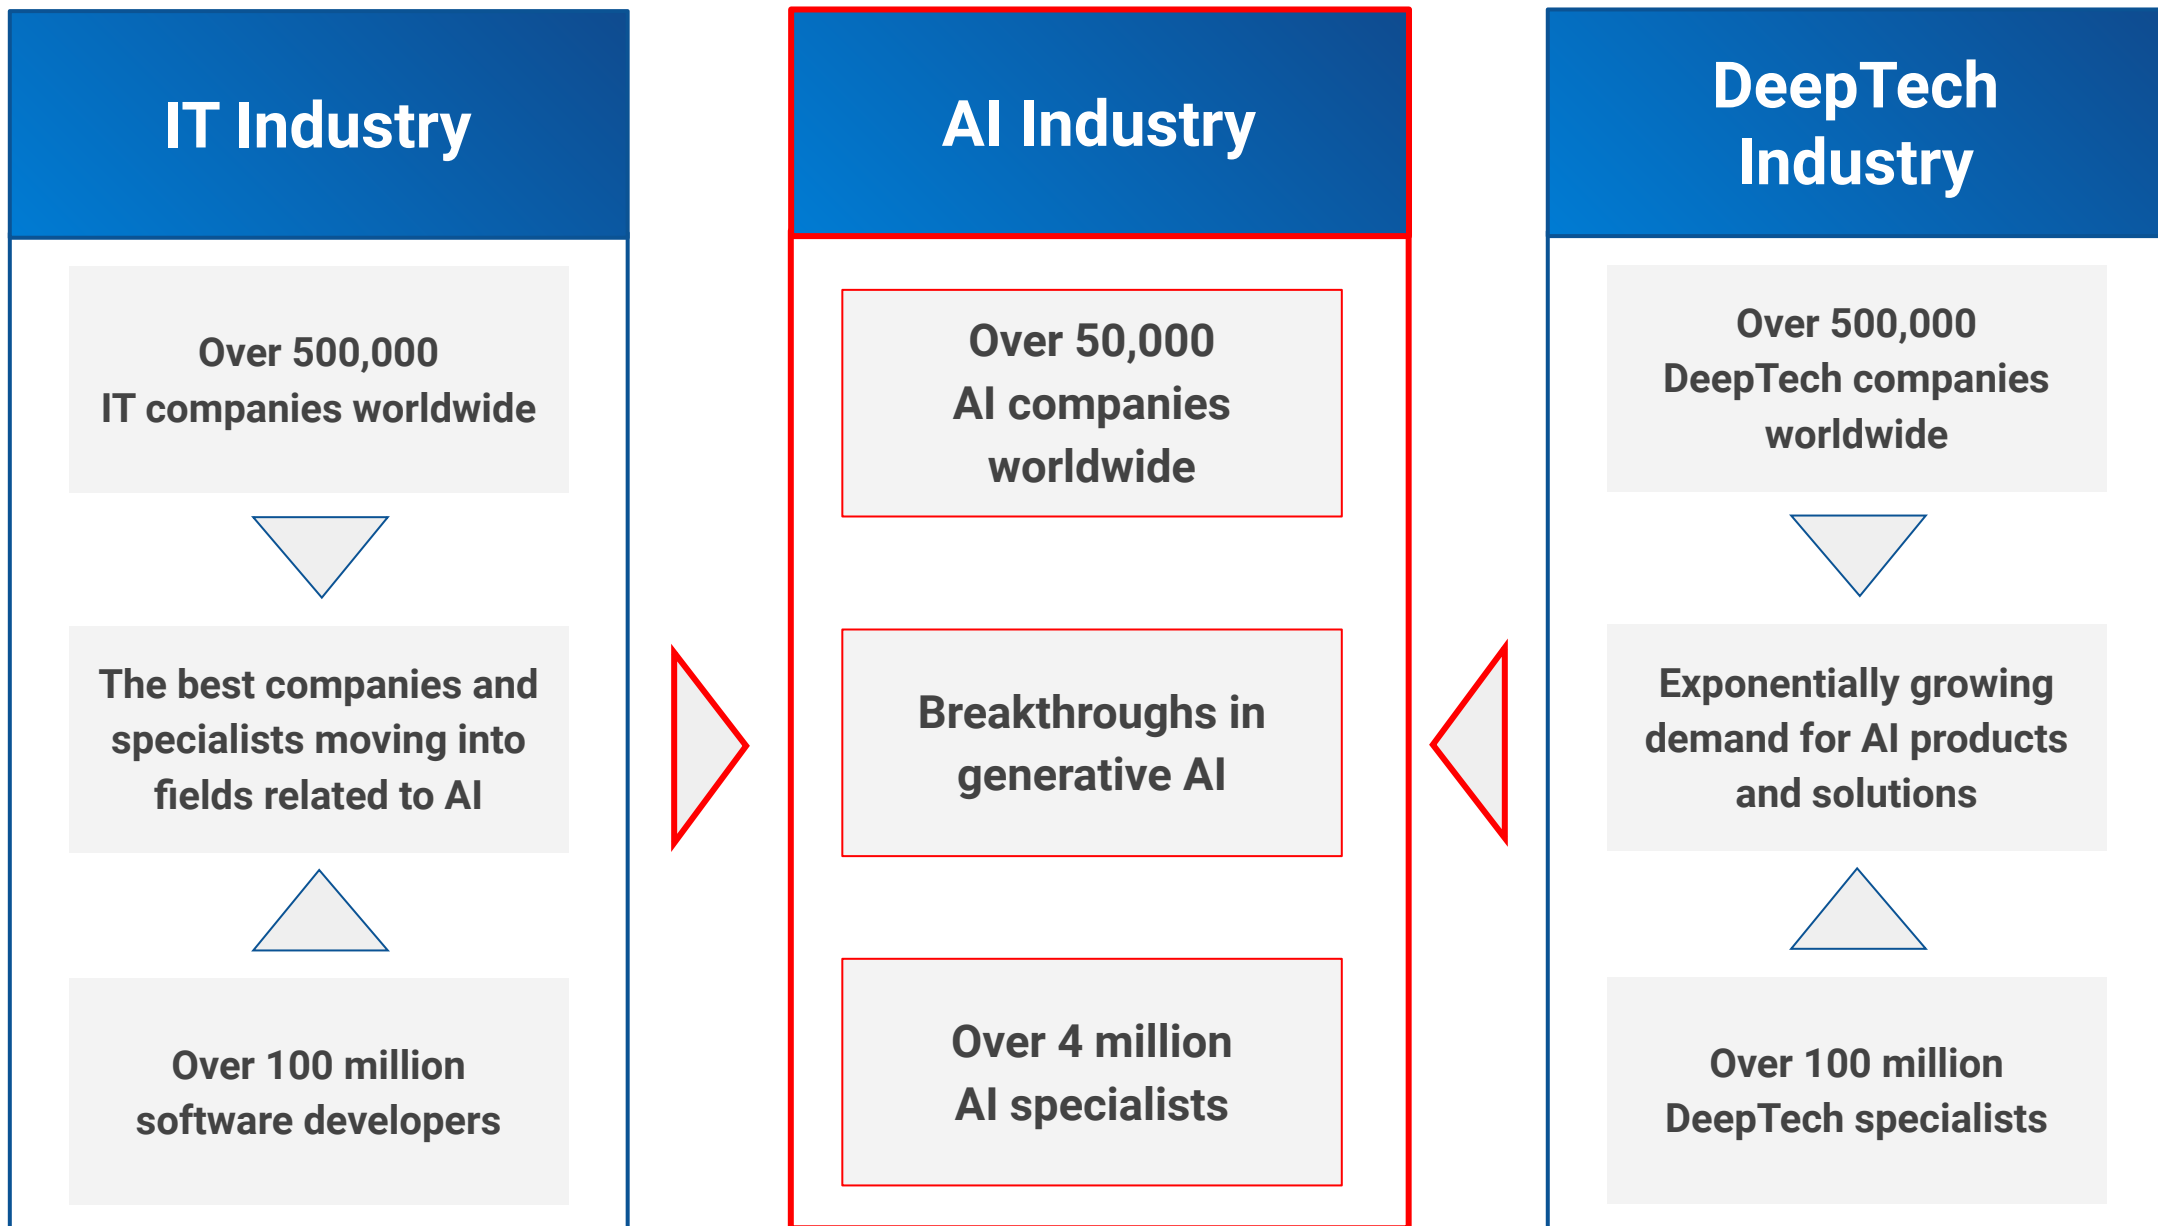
IT Industry

Over 500,000
IT companies worldwide

The best companies and specialists moving into fields related to AI

Over 100 million software developers

AI Industry

Over 50,000
AI companies worldwide

Breakthroughs in generative AI

Over 4 million
AI specialists

DeepTech Industry

Over 500,000
DeepTech companies worldwide

Exponentially growing demand for AI products and solutions

Over 100 million
DeepTech specialists